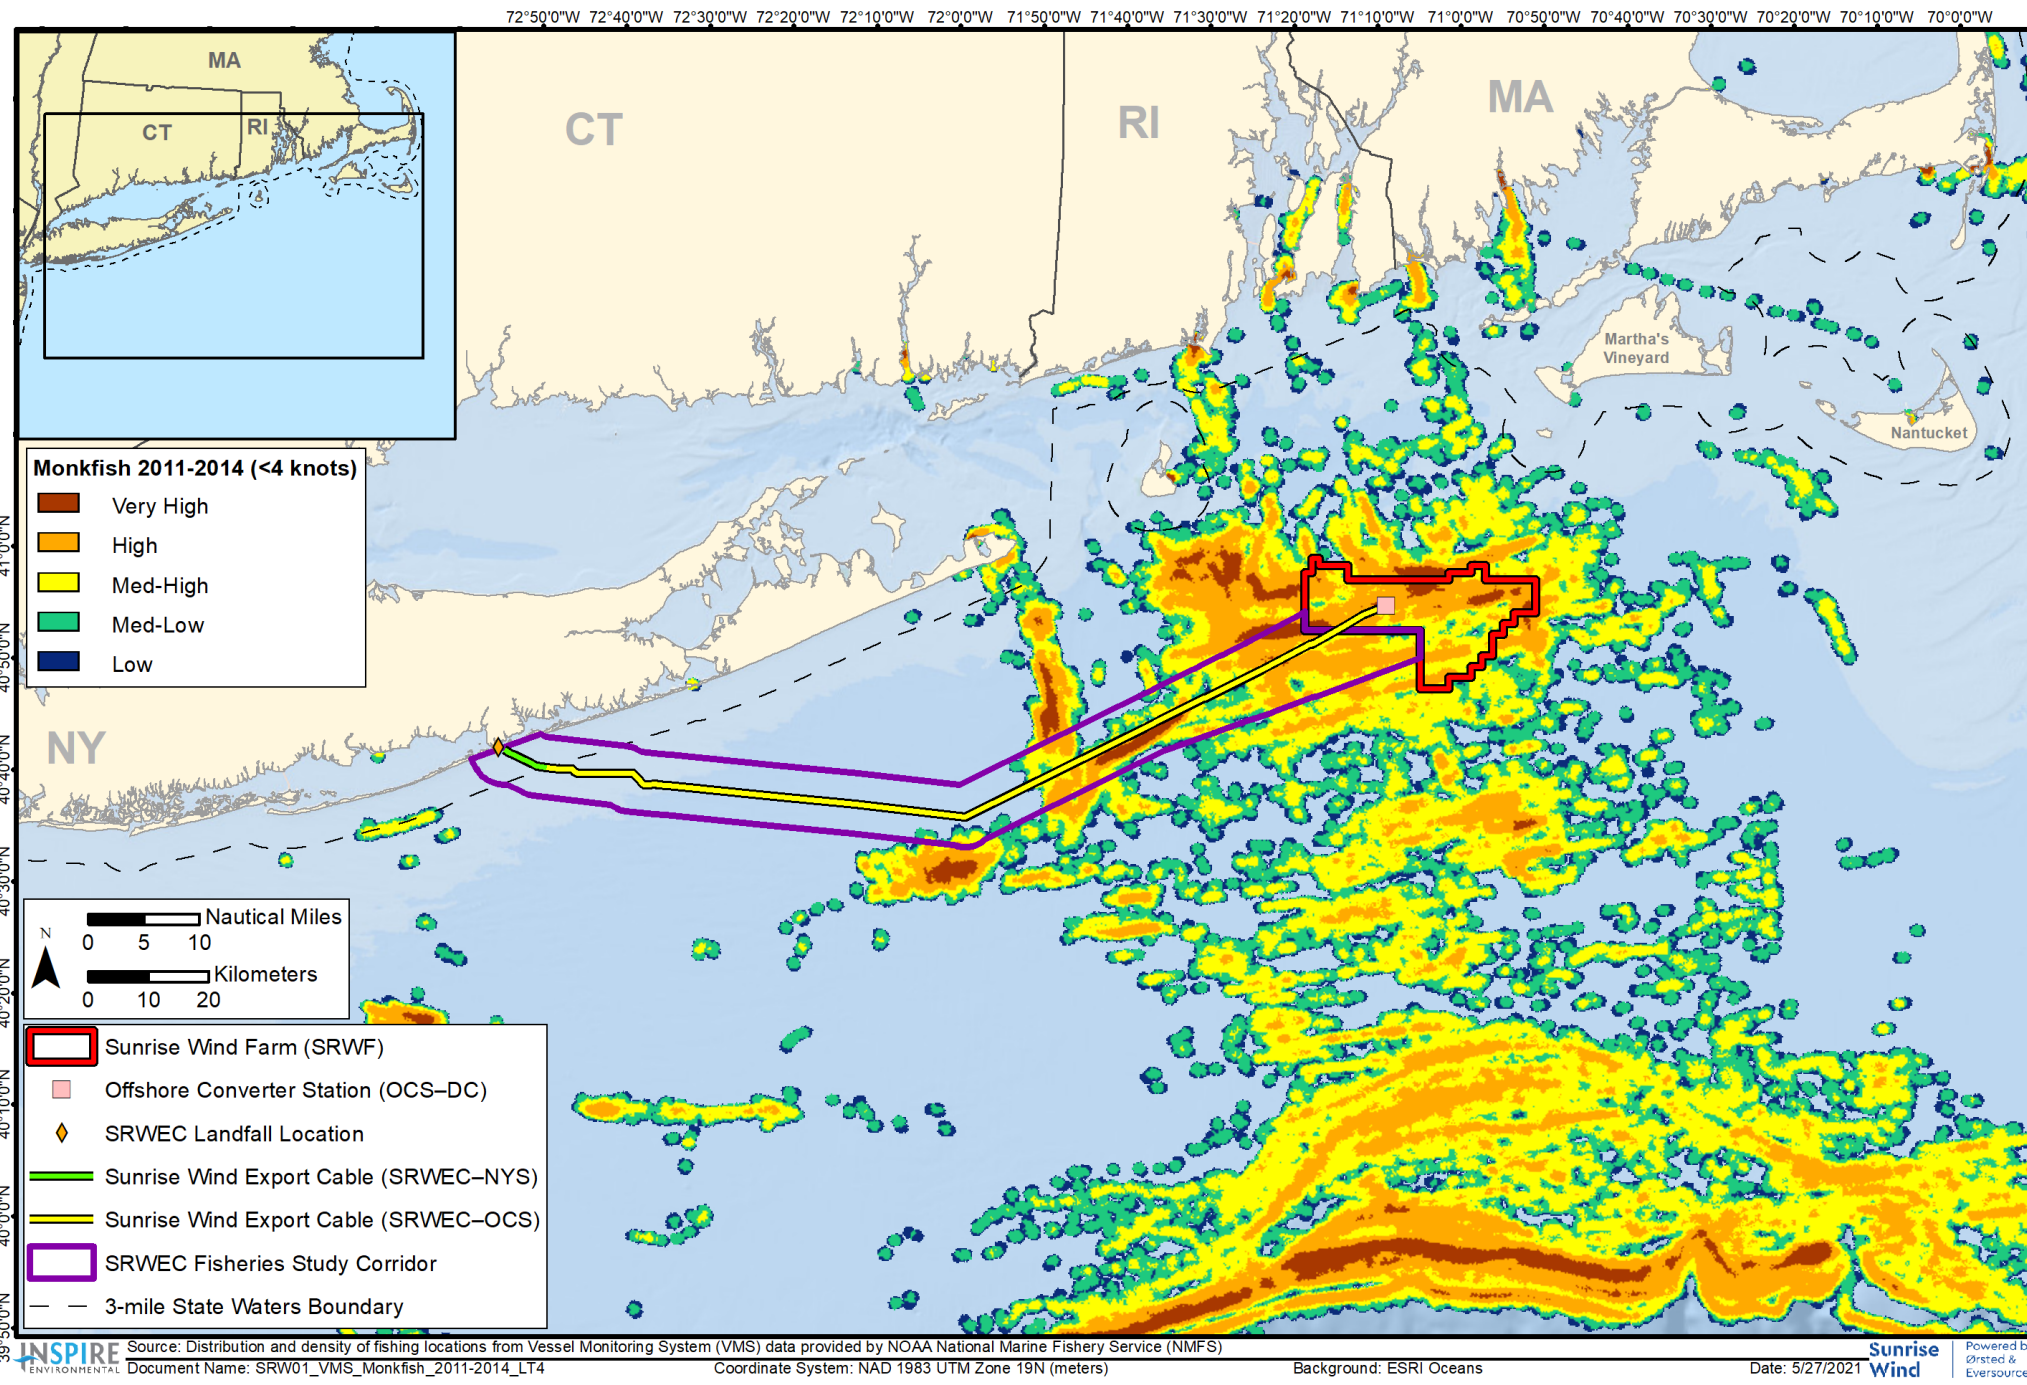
72°50'0"W 72°40'0"W 72°30'0"W 72°20'0"W 72°10'0"W 72°0'0"W 71°50'0"W 71°40'0"W 71°30'0"W 71°20'0"W 71°10'0"W 71°0'0"W 70°50'0"W 70°40'0"W 70°30'0"W 70°20'0"W 70°10'0"W 70°0'0"W

MA
CT
RI

CT
RI
MA
Martha's Vineyard
Nantucket
NY

41°0'0"N
40°50'0"N
40°40'0"N
40°30'0"N
40°20'0"N
40°10'0"N
40°0'0"N
39°50'0"N

Monkfish 2011-2014 (<4 knots)
Very High
High
Med-High
Med-Low
Low

N
Nautical Miles
0 5 10
Kilometers
0 10 20

Sunrise Wind Farm (SRWF)
Offshore Converter Station (OCS–DC)
SRWEC Landfall Location
Sunrise Wind Export Cable (SRWEC–NYS)
Sunrise Wind Export Cable (SRWEC–OCS)
SRWEC Fisheries Study Corridor
3-mile State Waters Boundary

INSPIRE ENVIRONMENTAL
Source: Distribution and density of fishing locations from Vessel Monitoring System (VMS) data provided by NOAA National Marine Fishery Service (NMFS)
Document Name: SRW01_VMS_Monkfish_2011-2014_LT4
Coordinate System: NAD 1983 UTM Zone 19N (meters)
Background: ESRI Oceans
Date: 5/27/2021
Sunrise Wind
Powered by Ørsted & Eversource